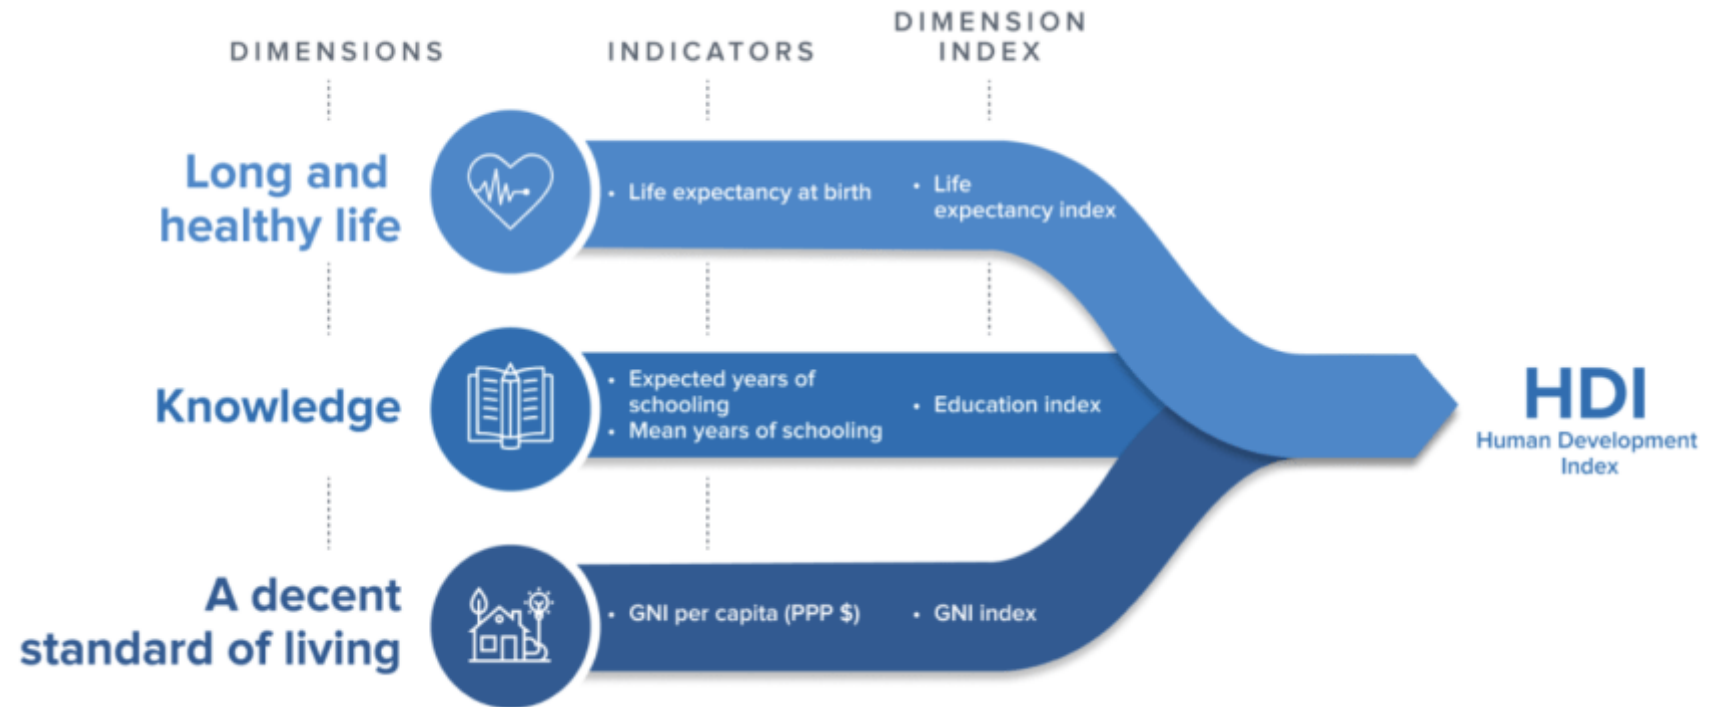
DIMENSIONS

INDICATORS

DIMENSION INDEX

Long and healthy life

• Life expectancy at birth

• Life expectancy index

Knowledge

• Expected years of schooling
• Mean years of schooling

• Education index

A decent standard of living

• GNI per capita (PPP $)

• GNI index

HDI
Human Development Index